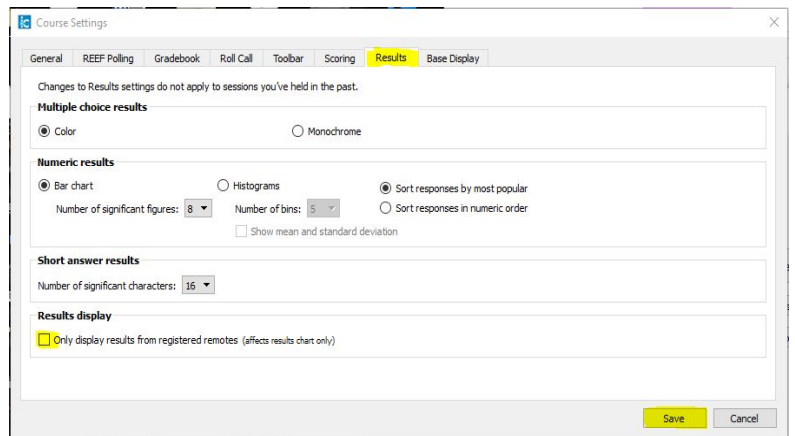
Course Settings

General | REEF Polling | Gradebook | Roll Call | Toolbar | Scoring | Results | Base Display

Changes to Results settings do not apply to sessions you've held in the past.

Multiple choice results

Color

Monochrome

Numeric results

Bar chart

Number of significant figures: 8

Histograms

Number of bins: 5

Show mean and standard deviation

Sort responses by most popular

Sort responses in numeric order

Short answer results

Number of significant characters: 16

Results display

Only display results from registered remotes (affects results chart only)

Save

Cancel